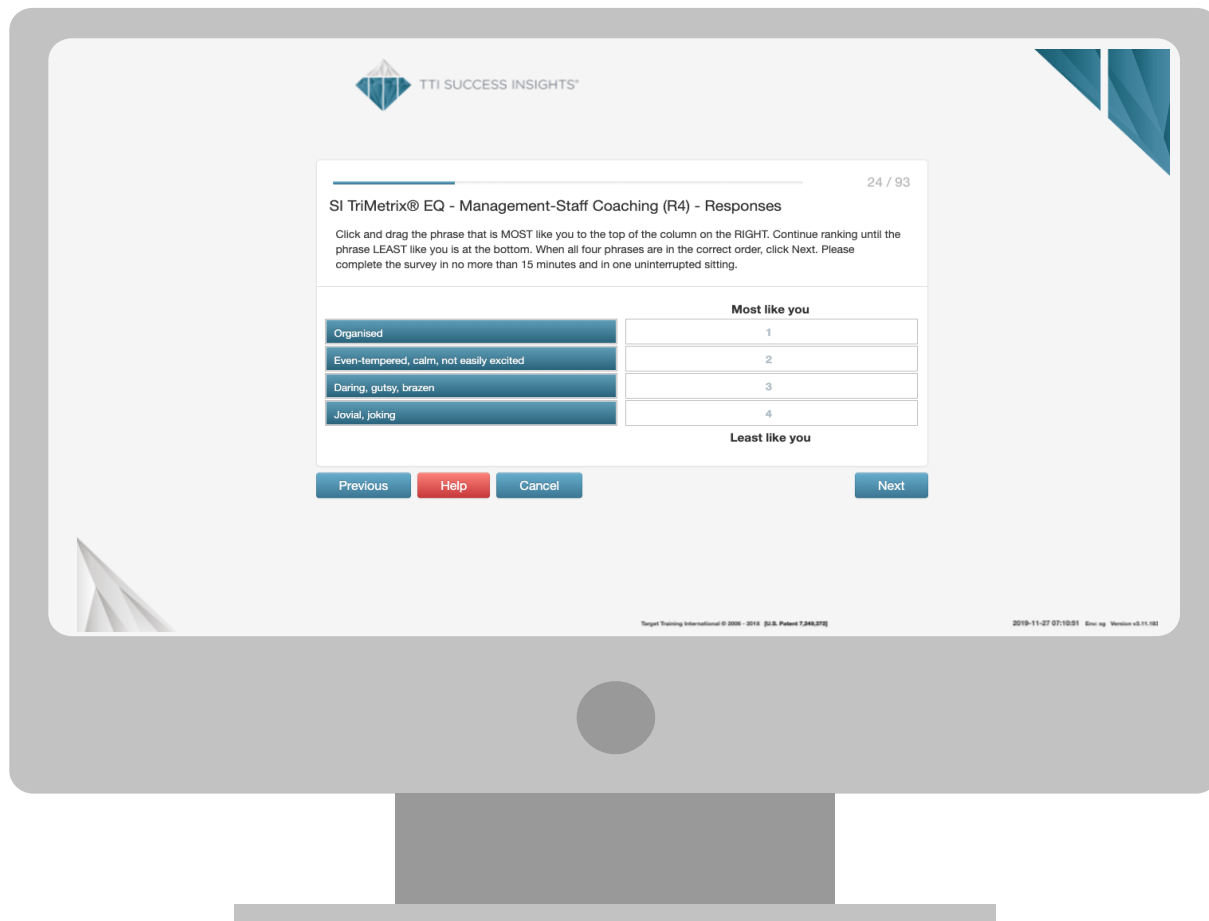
TTI SUCCESS INSIGHTS®

24 / 93

SI TriMetrix® EQ - Management-Staff Coaching (R4) - Responses

Click and drag the phrase that is MOST like you to the top of the column on the RIGHT. Continue ranking until the phrase LEAST like you is at the bottom. When all four phrases are in the correct order, click Next. Please complete the survey in no more than 15 minutes and in one uninterrupted sitting.

Most like you

| | |
|---|---|
| Organised | 1 |
| Even-tempered, calm, not easily excited | 2 |
| Daring, gutsy, brazen | 3 |
| Jovial, joking | 4 |

Least like you

Previous Help Cancel Next

Target Training International © 2006 - 2019 [U.S. Patent 7,249,372]

2019-11-27 07:10:51 Env: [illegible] Version v3.11.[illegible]